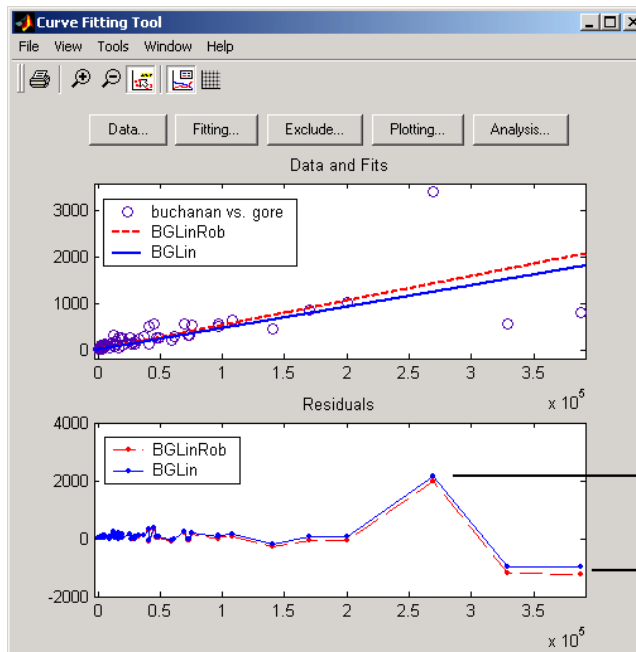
Curve Fitting Tool

File View Tools Window Help

Data... Fitting... Exclude... Plotting... Analysis...

Data and Fits

3000
2000
1000
0

buchanan vs. gore
BGLinRob
BGLin

0 0.5 1 1.5 2 2.5 3 3.5

$\times 10^5$

Residuals

4000
2000
0
-2000

BGLinRob
BGLin

0 0.5 1 1.5 2 2.5 3 3.5

$\times 10^5$